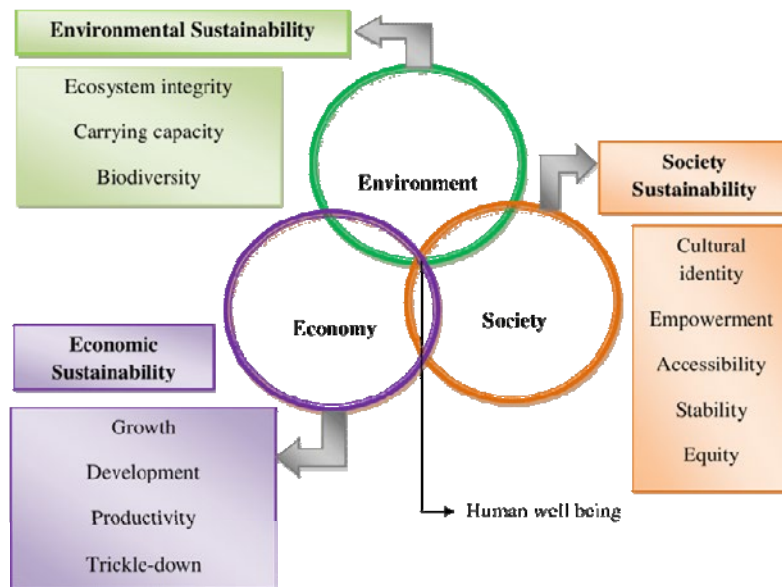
Environmental Sustainability

Ecosystem integrity

Carrying capacity

Biodiversity

Environment

Society Sustainability

Cultural identity

Empowerment

Accessibility

Stability

Equity

Economy

Society

Economic Sustainability

Growth

Development

Productivity

Trickle-down

Human well being